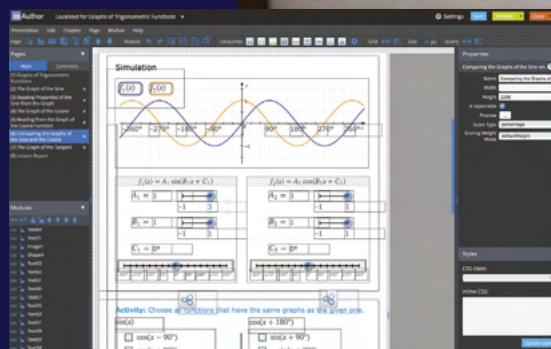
Author Localized for Graphs of Trigonometric Functions

Settings

Presentation Edit Chapter Page Module Help

Pages

Main Comments

(1) Graphs of Trigonometric Functions

(2) The Graph of the Sine

(3) Reading Properties of the Sine from the Graph

(4) The Graph of the Cosine

(5) Reading from the Graph of the Cosine Function

(6) Comparing the Graphs of the Sine and the Cosine

(7) The Graph of the Tangent

(8) Lesson Report

Modules

Text

Image

Object

Text

Simulation

$f_1(x)$ $f_2(x)$

$-360°$ $-270°$ $-180°$ $-90°$ $90°$ $180°$ $270°$ $360°$

$f_1(x) = A_1 \sin(B_1 x + C_1)$

$A_1 = 1$

$B_1 = 1$

$-1$ $1$

$C_1 = 0°$

$f_2(x) = A_2 \cos(B_2 x + C_2)$

$A_2 = 1$

$B_2 = 1$

$-1$ $1$

$C_2 = 0°$

Activity: Choose all functions that have the same graphs as the given one.

$\sin(x)$

$\cos(x - 90°)$

$\cos(x + 180°)$

$\sin(x + 90°)$

Properties

Comparing the Graphs of the Sine and...

Name Comparing the Graphs of

Width

Height

Is repeatable

Preview

Score Type

Scoring Weight Mode defaultWeight

Styles

CSS class

Inline CSS